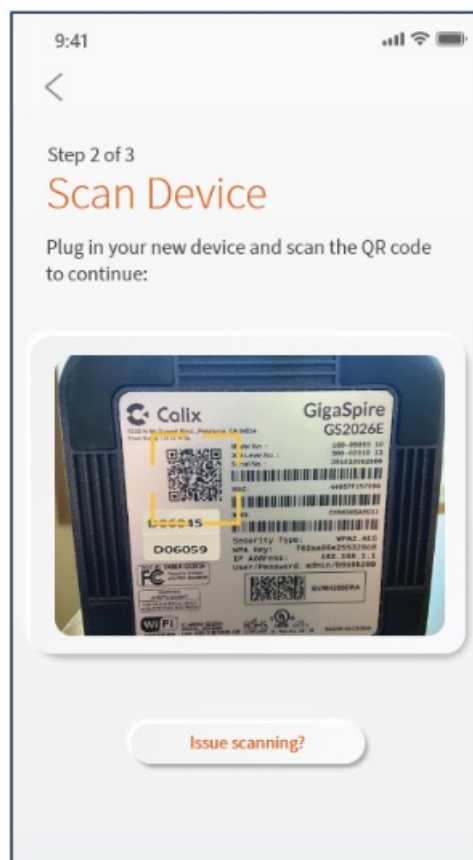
9:41

<

Step 2 of 3

Scan Device

Plug in your new device and scan the QR code to continue:

Calix

GigaSpire
GS2026E

Model No.:
Security Type: WPA2.AES
WPA Key: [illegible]
IP Address: 192.168.1.1
User/Password: admin/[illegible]

D06015
D06059

FC

Issue scanning?